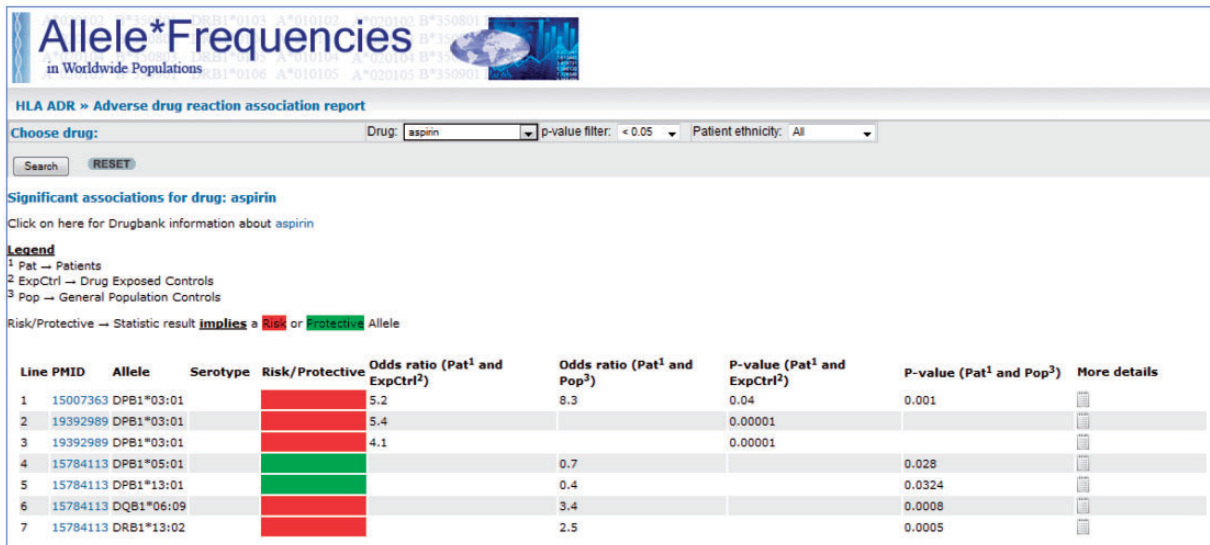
Allele*Frequencies
in Worldwide Populations

HLA ADR » Adverse drug reaction association report

Choose drug: Drug: aspirin p-value filter: < 0.05 Patient ethnicity: All

Search RESET

Significant associations for drug: aspirin

Click on here for Drugbank information about aspirin

Legend
$^1$ Pat → Patients
$^2$ ExpCtrl → Drug Exposed Controls
$^3$ Pop → General Population Controls

Risk/Protective → Statistic result implies a Risk or Protective Allele

| Line | PMID | Allele | Serotype | Risk/Protective | Odds ratio (Pat$^1$ and ExpCtrl$^2$) | Odds ratio (Pat$^1$ and Pop$^3$) | P-value (Pat$^1$ and ExpCtrl$^2$) | P-value (Pat$^1$ and Pop$^3$) | More details |
|---|---|---|---|---|---|---|---|---|---|
| 1 | 15007363 | DPB1*03:01 | | | 5.2 | 8.3 | 0.04 | 0.001 | |
| 2 | 19392989 | DPB1*03:01 | | | 5.4 | | 0.00001 | | |
| 3 | 19392989 | DPB1*03:01 | | | 4.1 | | 0.00001 | | |
| 4 | 15784113 | DPB1*05:01 | | | | 0.7 | | 0.028 | |
| 5 | 15784113 | DPB1*13:01 | | | | 0.4 | | 0.0324 | |
| 6 | 15784113 | DQB1*06:09 | | | | 3.4 | | 0.0008 | |
| 7 | 15784113 | DRB1*13:02 | | | | 2.5 | | 0.0005 | |